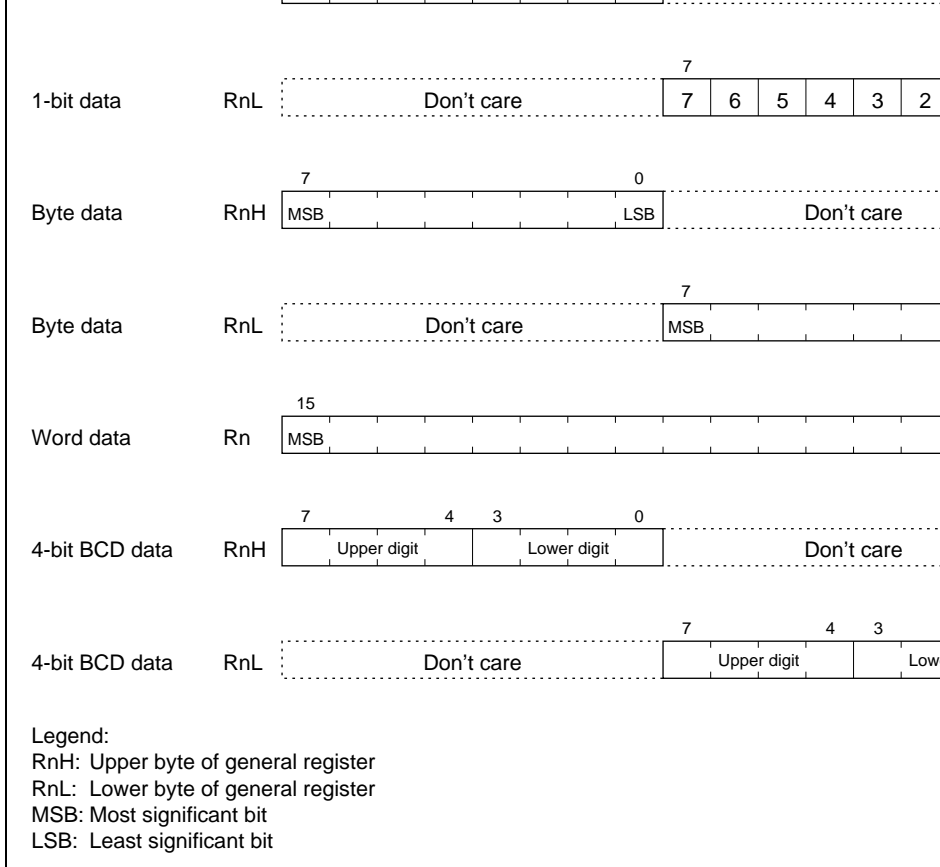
1-bit data RnL Don't care 7 7 6 5 4 3 2

Byte data RnH 7 0 MSB LSB Don't care

Byte data RnL Don't care 7 MSB

Word data Rn 15 MSB

4-bit BCD data RnH 7 4 3 0 Upper digit Lower digit Don't care

4-bit BCD data RnL Don't care 7 4 3 Upper digit Low

Legend:
RnH: Upper byte of general register
RnL: Lower byte of general register
MSB: Most significant bit
LSB: Least significant bit